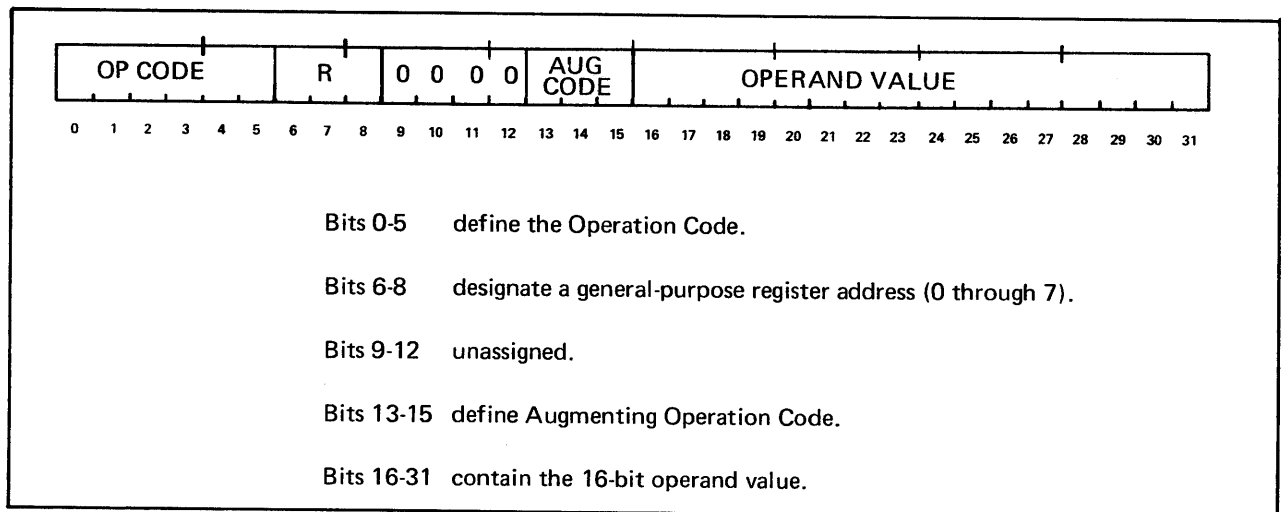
| OP CODE | R | 0 0 0 0 | AUG CODE | OPERAND VALUE |
|---|---|---|---|---|

0 1 2 3 4 5 6 7 8 9 10 11 12 13 14 15 16 17 18 19 20 21 22 23 24 25 26 27 28 29 30 31

Bits 0-5 define the Operation Code.

Bits 6-8 designate a general-purpose register address (0 through 7).

Bits 9-12 unassigned.

Bits 13-15 define Augmenting Operation Code.

Bits 16-31 contain the 16-bit operand value.